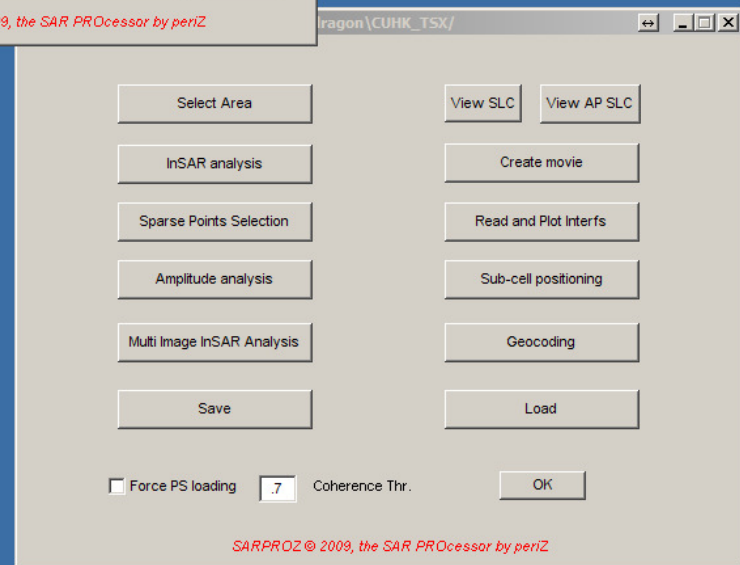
9, the SAR PROcessor by periZ

lragon\CUHK_TSX/

Select Area

View SLC

View AP SLC

InSAR analysis

Create movie

Sparse Points Selection

Read and Plot Interfs

Amplitude analysis

Sub-cell positioning

Multi Image InSAR Analysis

Geocoding

Save

Load

Force PS loading

.7

Coherence Thr.

OK

SARPROZ © 2009, the SAR PROcessor by periZ